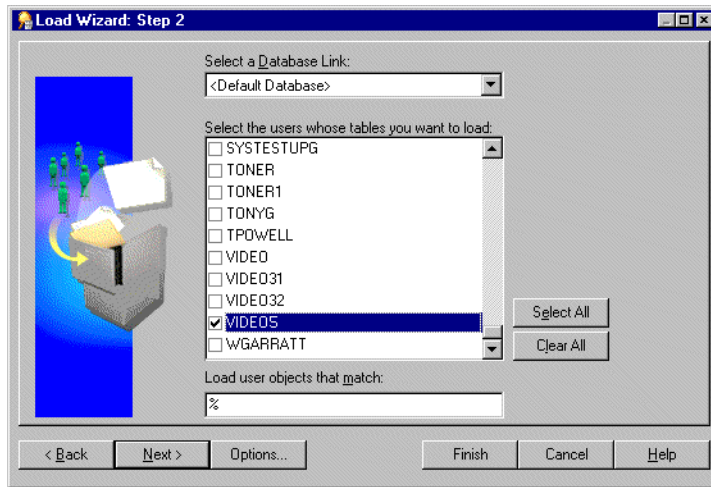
Load Wizard: Step 2

Select a Database Link:

<Default Database>

Select the users whose tables you want to load:

SYSTESTUPG
TONER
TONER1
TONYG
TPOWELL
VIDEO
VIDEO31
VIDEO32
VIDEOS
WGARRATT

Select All

Clear All

Load user objects that match:

%

< Back

Next >

Options...

Finish

Cancel

Help